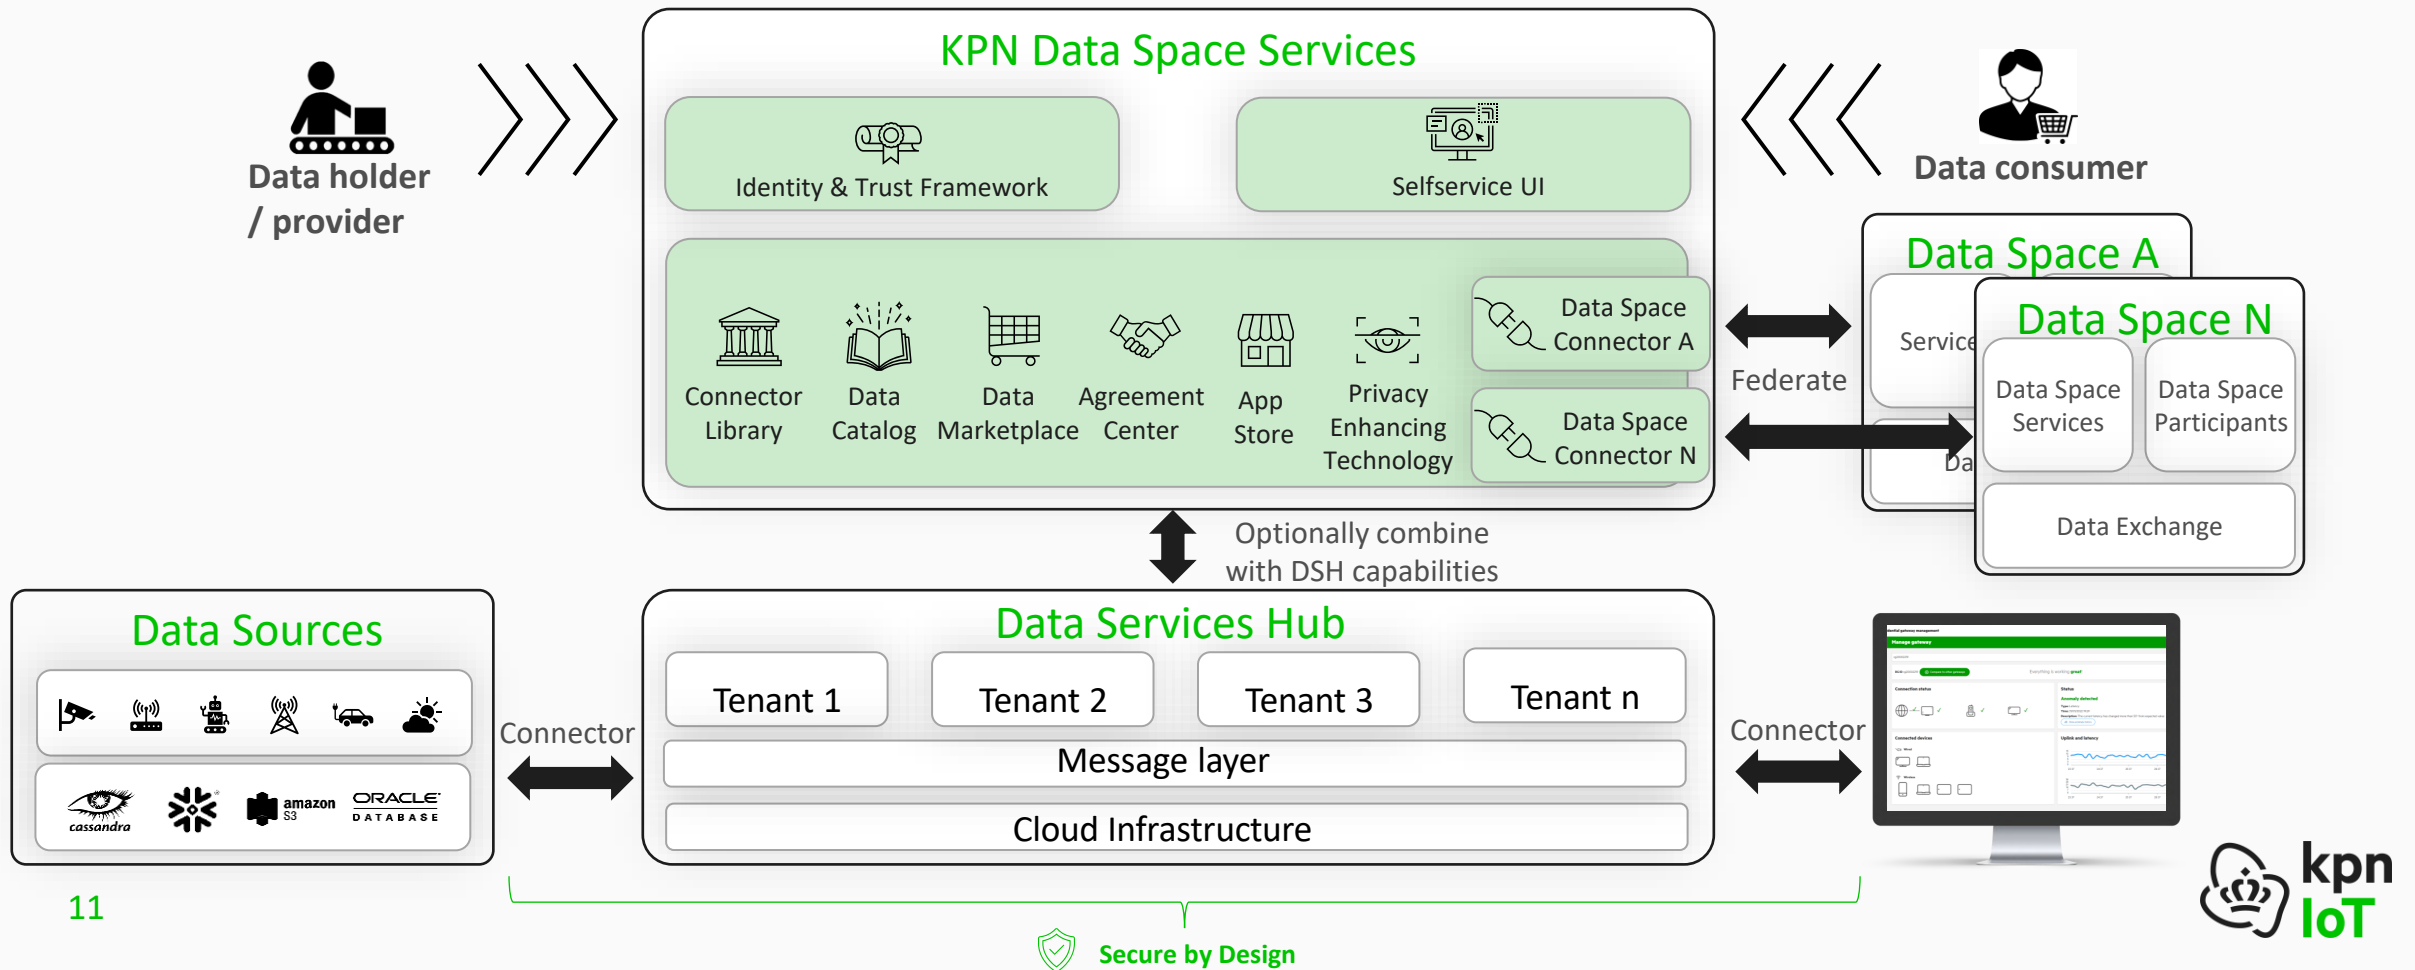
Data holder / provider

KPN Data Space Services

Identity & Trust Framework

Selfservice UI

Data consumer

Connector Library

Data Catalog

Data Marketplace

Agreement Center

App Store

Privacy Enhancing Technology

Data Space Connector A

Data Space Connector N

Federate

Data Space A

Service

Da

Data Space N

Data Space Services

Data Space Participants

Data Exchange

Optionally combine with DSH capabilities

Data Sources

cassandra

amazon S3

ORACLE DATABASE

Connector

Data Services Hub

Tenant 1

Tenant 2

Tenant 3

Tenant n

Message layer

Cloud Infrastructure

Connector

11

Secure by Design

kpn IoT